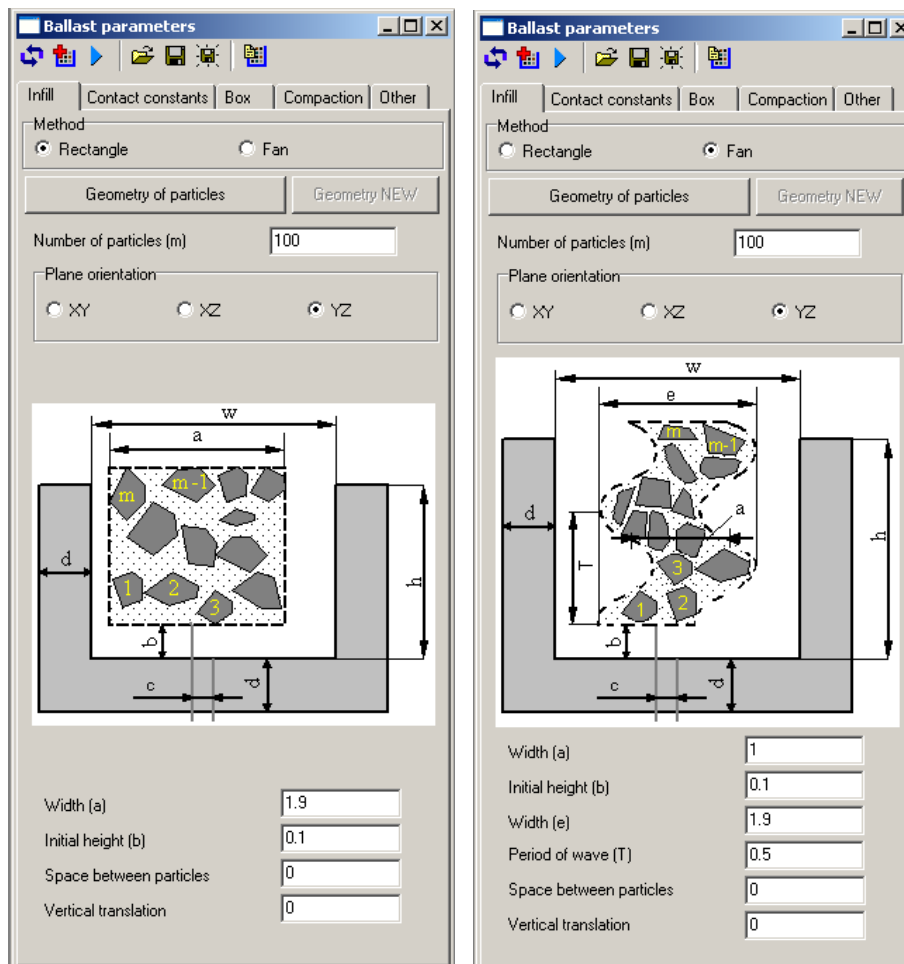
Ballast parameters

Infill | Contact constants | Box | Compaction | Other

Method
Rectangle
Fan

Geometry of particles
Geometry NEW

Number of particles (m) 100

Plane orientation
XY
XZ
YZ

w
a
m
m-1
1
2
3
d
h
b
c
d

Width (a) 1.9
Initial height (b) 0.1
Space between particles 0
Vertical translation 0

Ballast parameters

Infill | Contact constants | Box | Compaction | Other

Method
Rectangle
Fan

Geometry of particles
Geometry NEW

Number of particles (m) 100

Plane orientation
XY
XZ
YZ

w
e
m
m-1
a
d
T
3
1
2
h
b
c
d

Width (a) 1
Initial height (b) 0.1
Width (e) 1.9
Period of wave (T) 0.5
Space between particles 0
Vertical translation 0